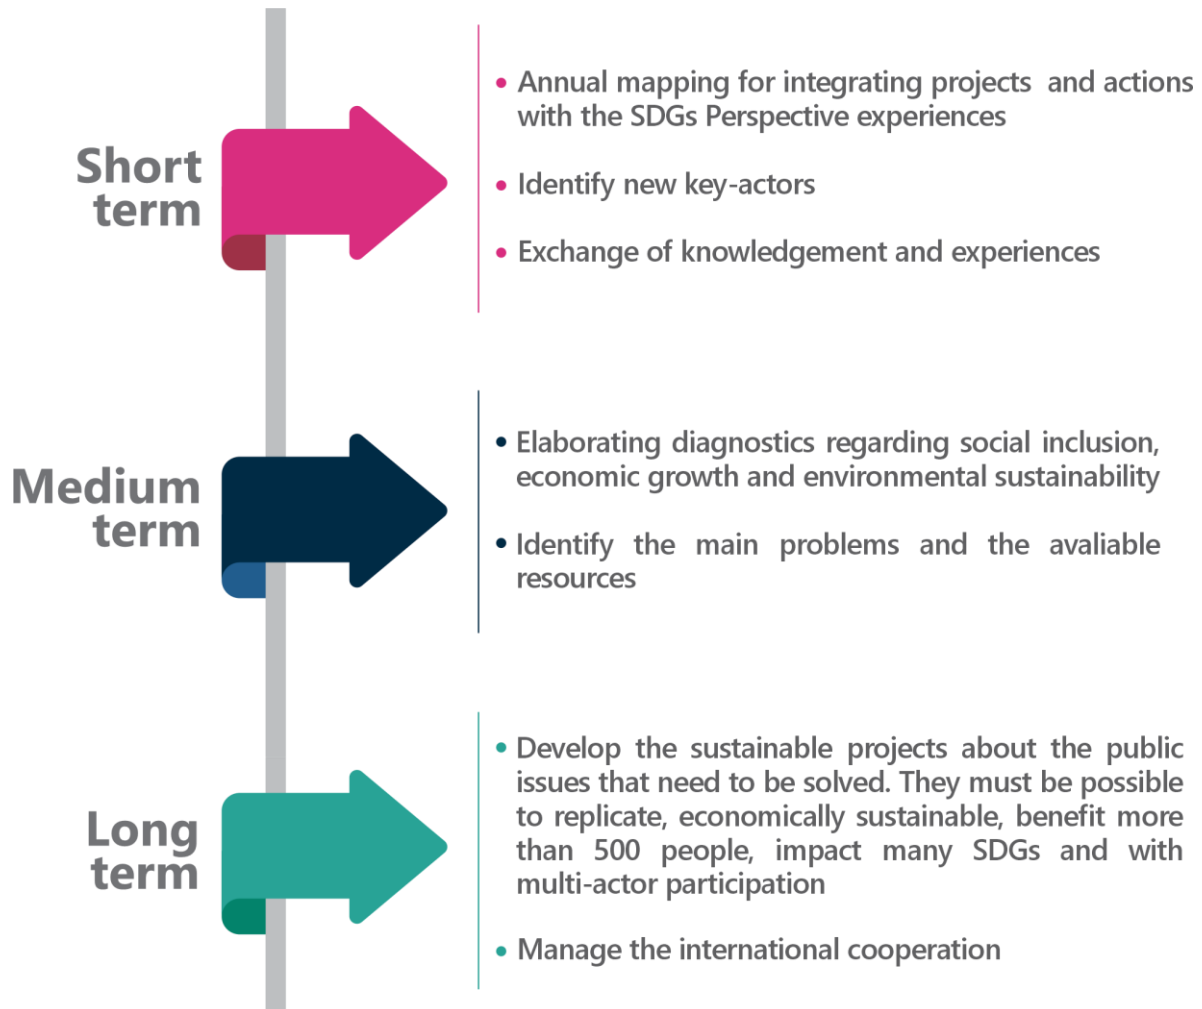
Short term

• Annual mapping for integrating projects and actions with the SDGs Perspective experiences

• Identify new key-actors

• Exchange of knowledgement and experiences

Medium term

• Elaborating diagnostics regarding social inclusion, economic growth and environmental sustainability

• Identify the main problems and the avaliable resources

Long term

• Develop the sustainable projects about the public issues that need to be solved. They must be possible to replicate, economically sustainable, benefit more than 500 people, impact many SDGs and with multi-actor participation

• Manage the international cooperation